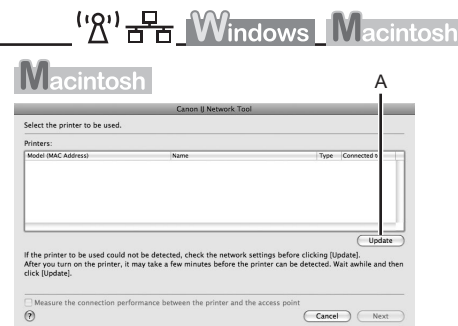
Windows Macintosh

Macintosh

A

Canon IJ Network Tool

Select the printer to be used.

Printers:

| Model (MAC Address) | Name | Type | Connected t |
|---|---|---|---|

Update

If the printer to be used could not be detected, check the network settings before clicking [Update]. After you turn on the printer, it may take a few minutes before the printer can be detected. Wait awhile and then click [Update].

Measure the connection performance between the printer and the access point

?

Cancel

Next